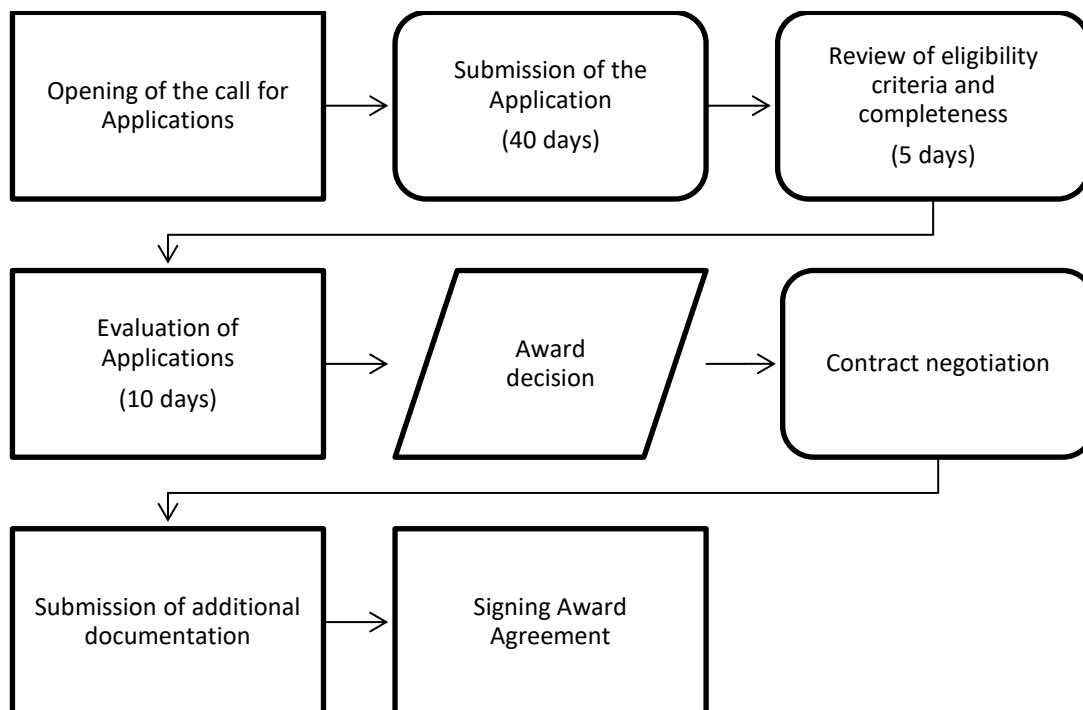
Opening of the call for Applications

Submission of the Application
(40 days)

Review of eligibility criteria and completeness
(5 days)

Evaluation of Applications
(10 days)

Award decision

Contract negotiation

Submission of additional documentation

Signing Award Agreement